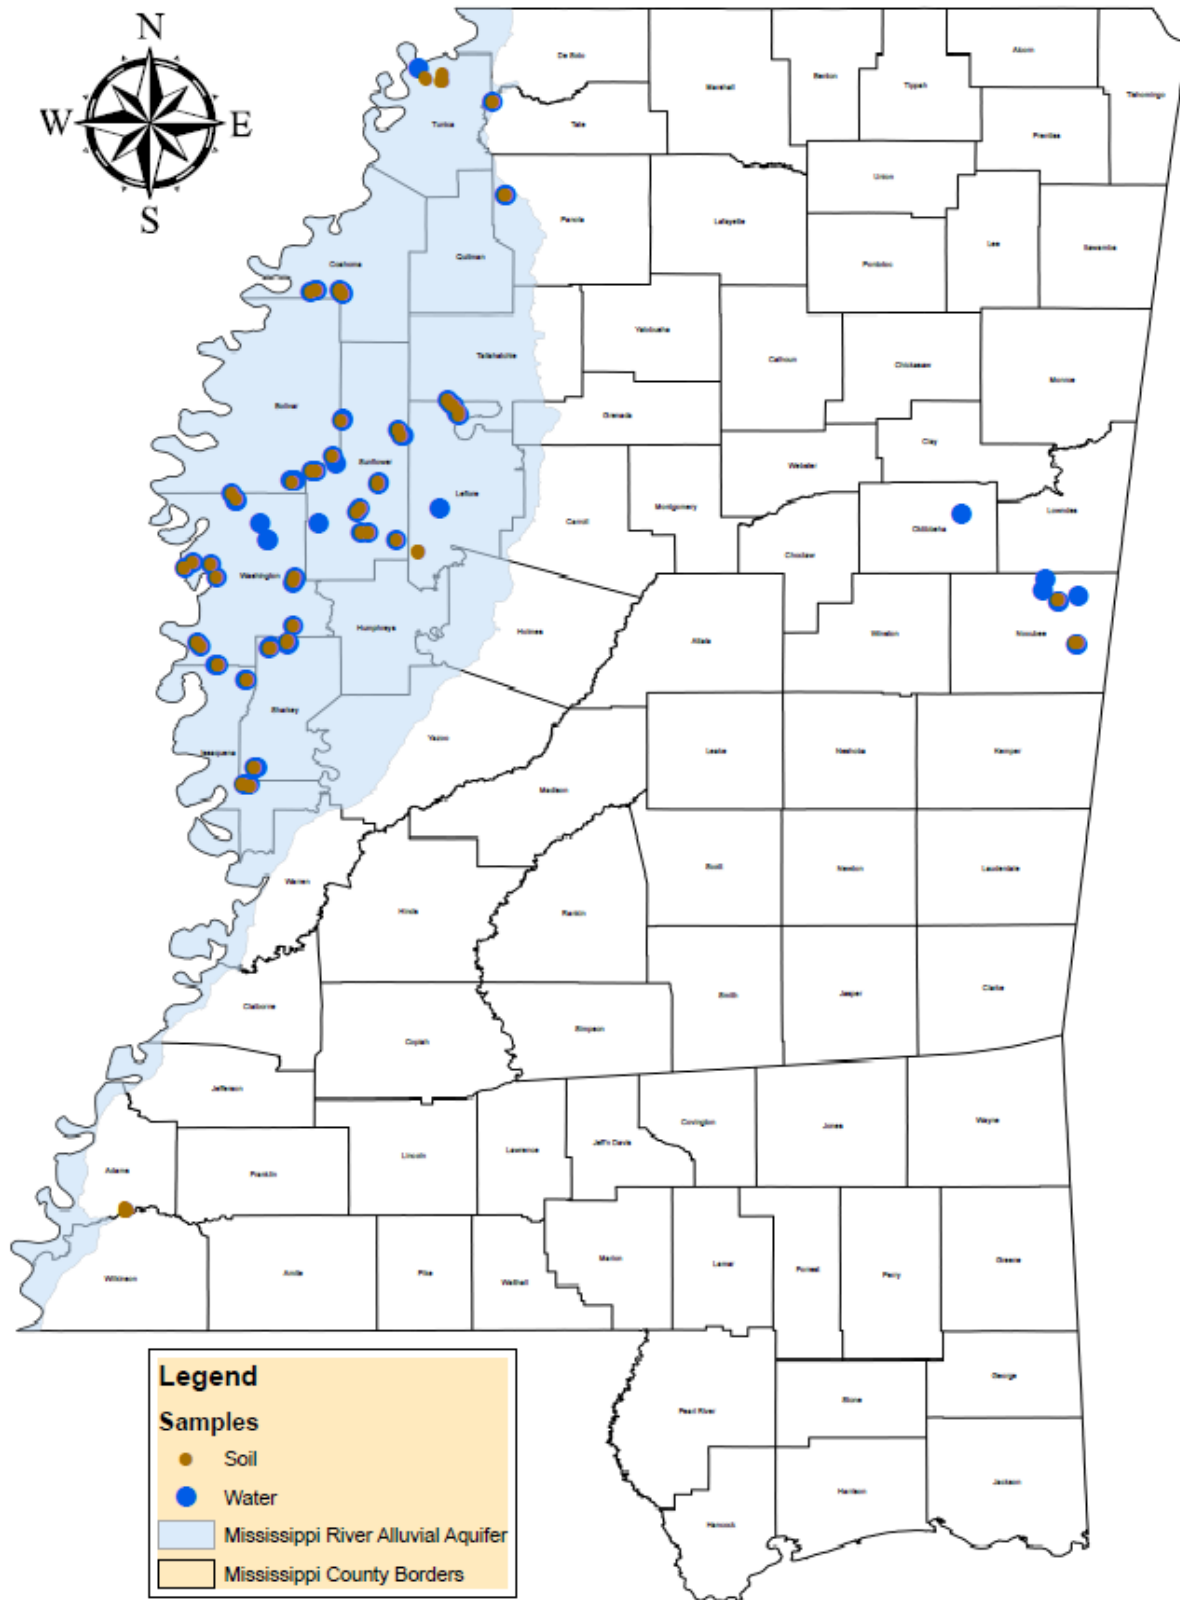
N
W
E
S

De Soto
Marshall
Benton
Tippah
Alcorn
Tishomingo
Tunica
Tate
Prentiss
Union
Panola
Lafayette
Lee
Itawamba
Pontotoc
Coahoma
Quitman
Yalobusha
Calhoun
Chickasaw
Monroe
Tallahatchie
Bolivar
Grenada
Clay
Sunflower
Webster
Leflore
Lowndes
Carroll
Montgomery
Oktibbeha
Choctaw
Washington
Humphreys
Holmes
Attala
Winston
Noxubee
Sharkey
Yazoo
Leake
Neshoba
Kemper
Issaquena
Madison
Scott
Newton
Lauderdale
Warren
Hinds
Rankin
Smith
Jasper
Clarke
Claiborne
Copiah
Simpson
Jefferson
Covington
Jones
Wayne
Lincoln
Lawrence
Jeff Davis
Adams
Franklin
Marion
Lamar
Forrest
Perry
Greene
Wilkinson
Amite
Pike
Walthall
George
Pearl River
Stone
Harrison
Jackson
Hancock

Legend
Samples
Soil
Water
Mississippi River Alluvial Aquifer
Mississippi County Borders